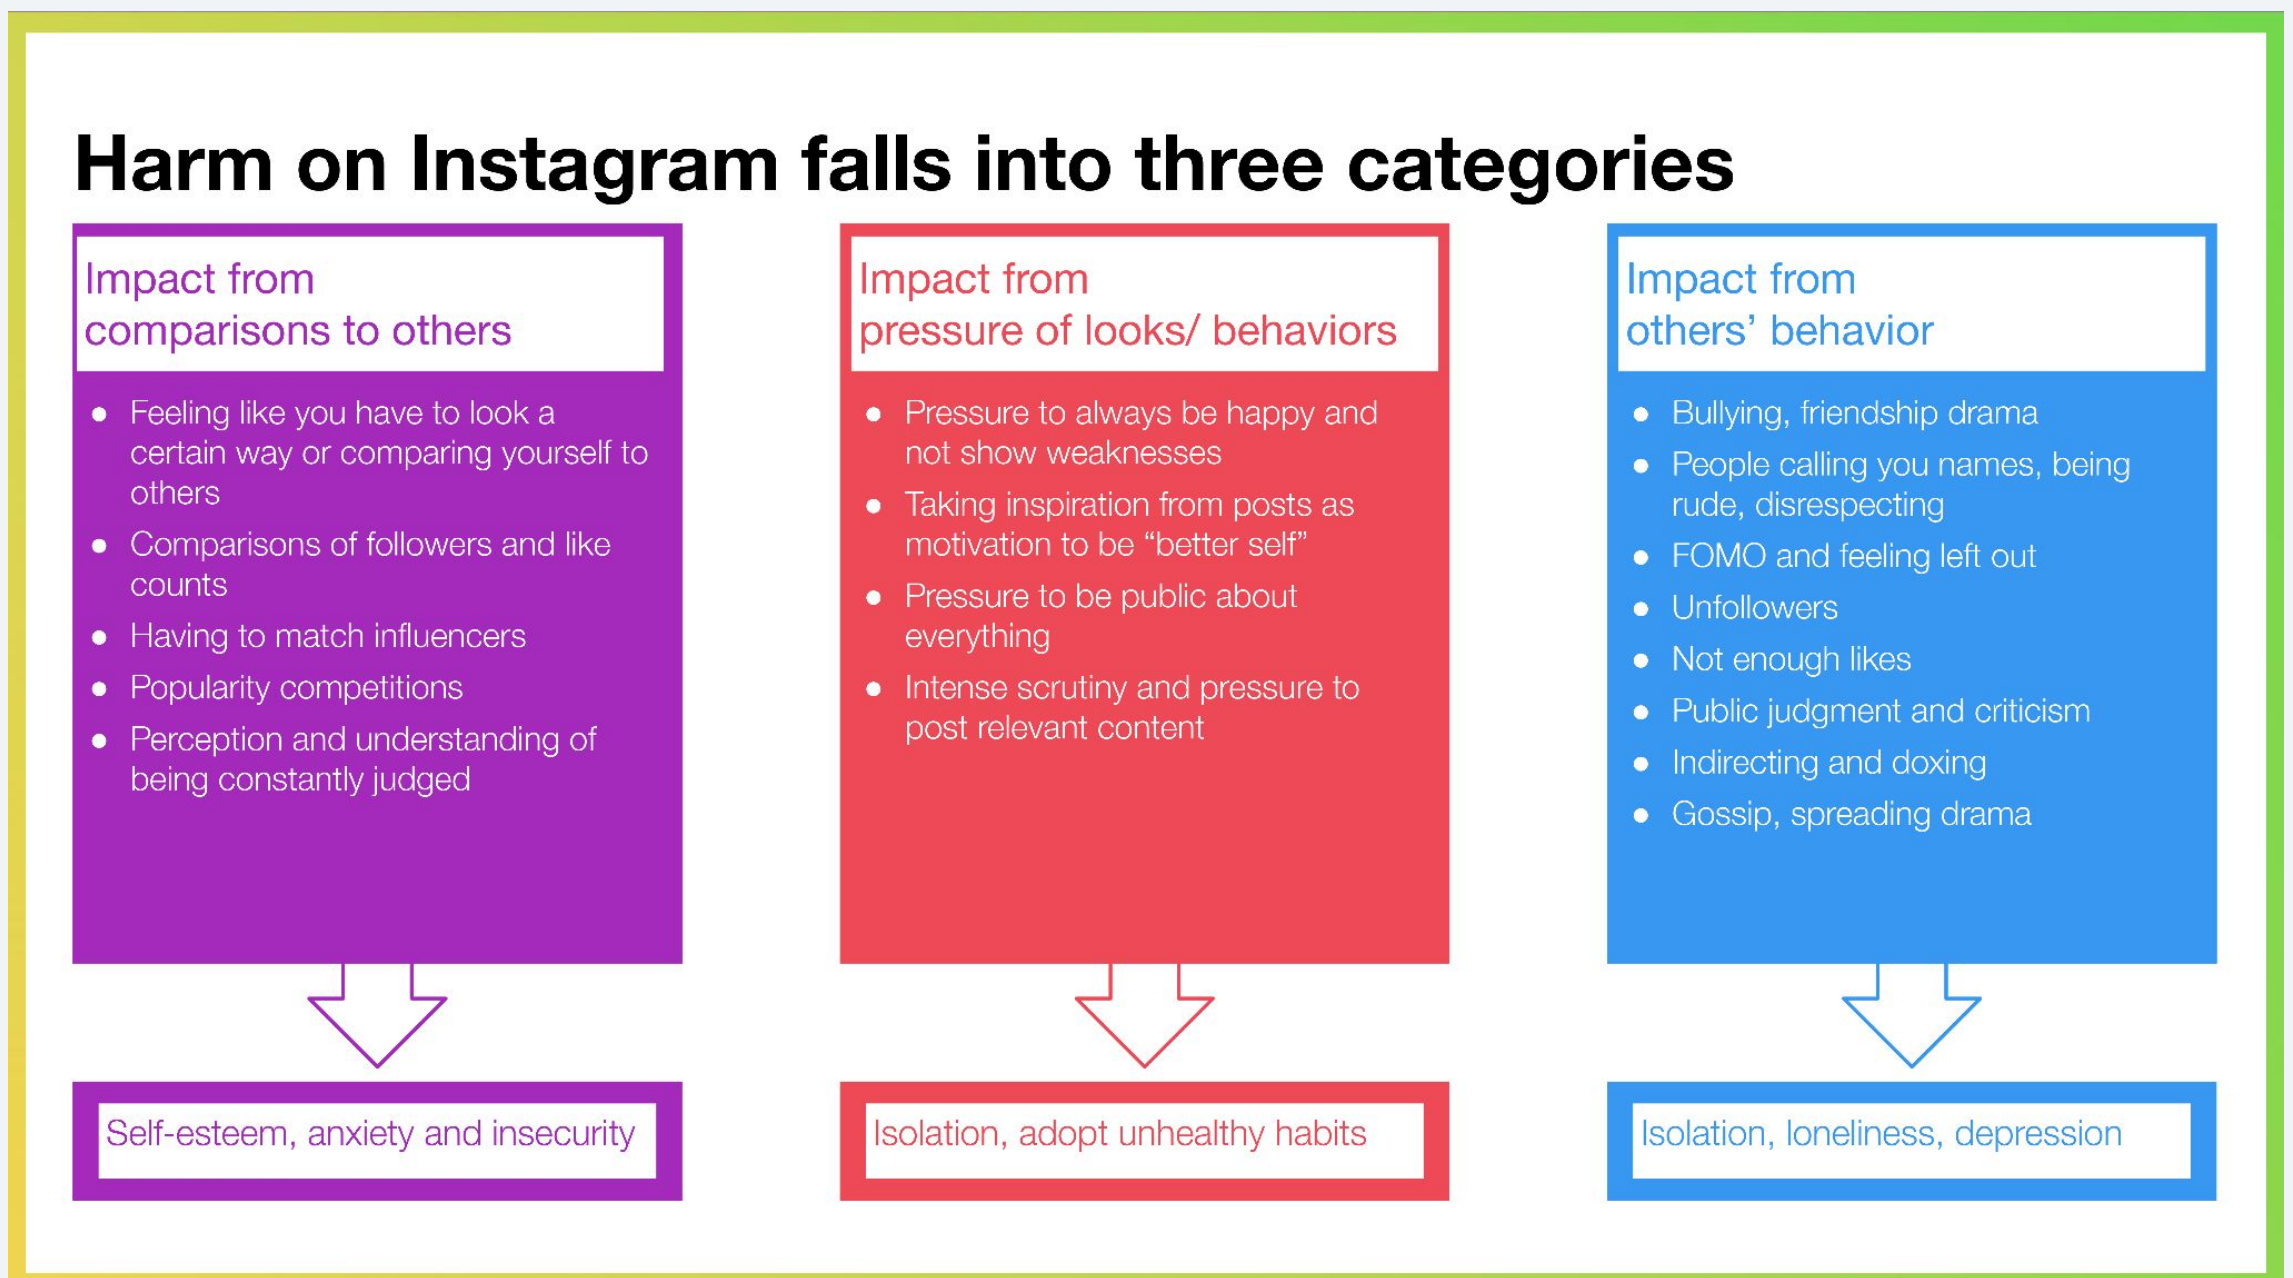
Harm on Instagram falls into three categories

Impact from comparisons to others

- Feeling like you have to look a certain way or comparing yourself to others
- Comparisons of followers and like counts
- Having to match influencers
- Popularity competitions
- Perception and understanding of being constantly judged

Self-esteem, anxiety and insecurity

Impact from pressure of looks/ behaviors

- Pressure to always be happy and not show weaknesses
- Taking inspiration from posts as motivation to be "better self"
- Pressure to be public about everything
- Intense scrutiny and pressure to post relevant content

Isolation, adopt unhealthy habits

Impact from others' behavior

- Bullying, friendship drama
- People calling you names, being rude, disrespecting
- FOMO and feeling left out
- Unfollowers
- Not enough likes
- Public judgment and criticism
- Indirecting and doxing
- Gossip, spreading drama

Isolation, loneliness, depression